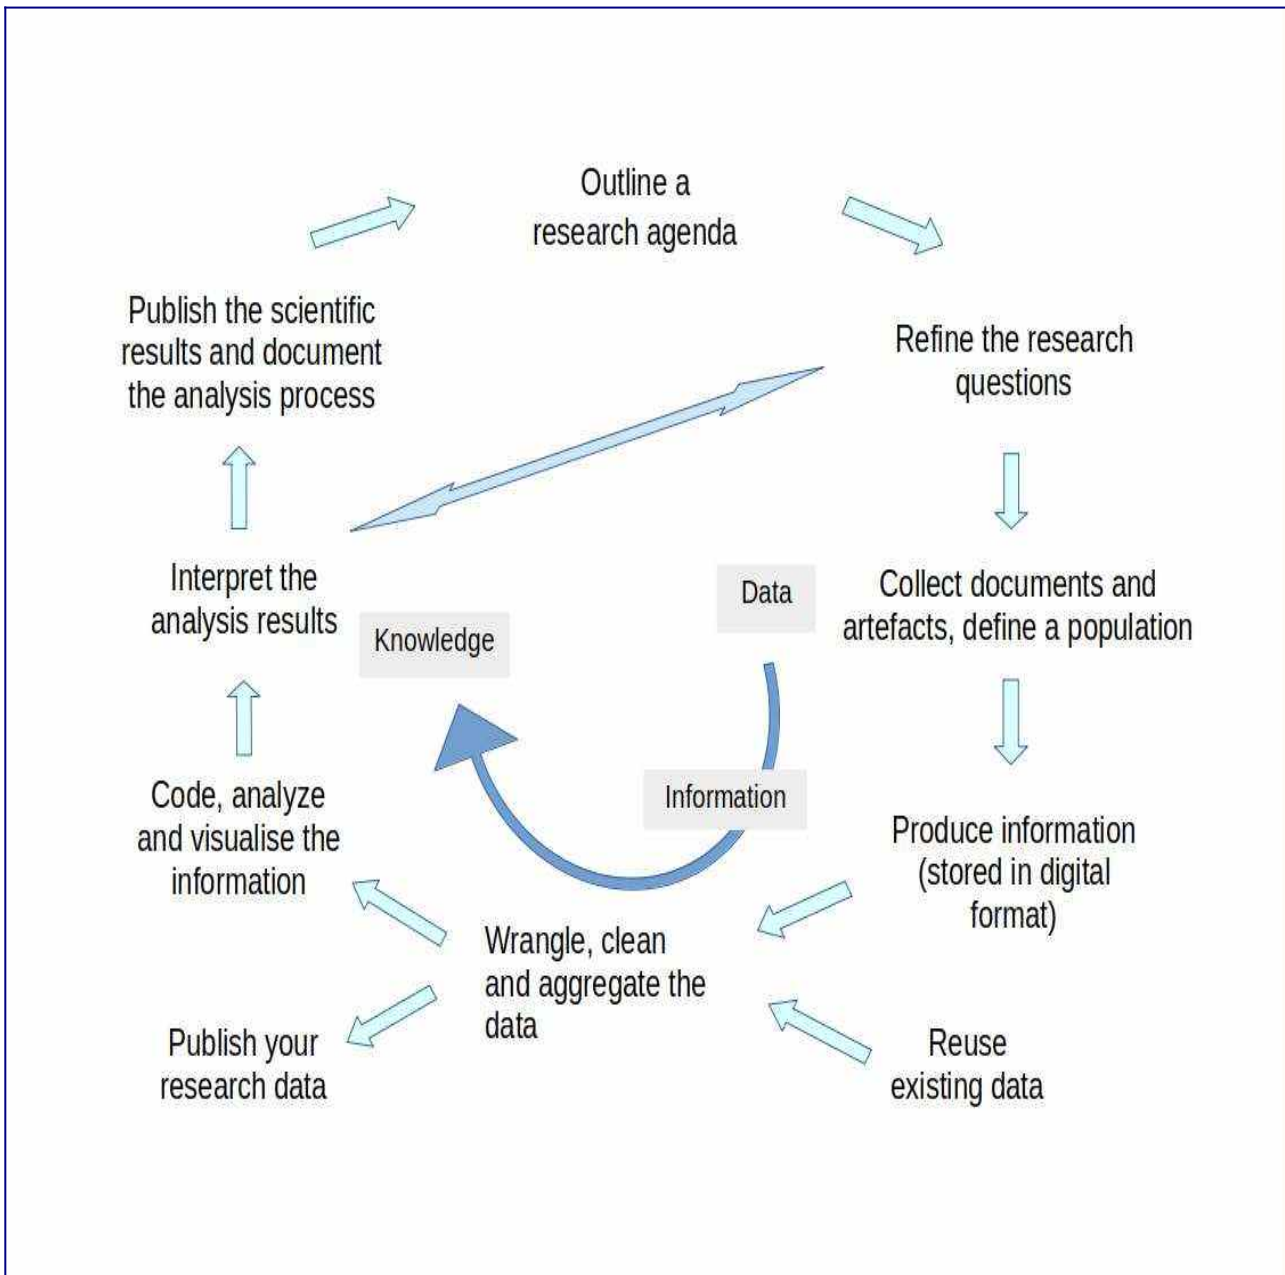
Outline a research agenda

Refine the research questions

Collect documents and artefacts, define a population

Produce information (stored in digital format)

Reuse existing data

Wrangle, clean and aggregate the data

Publish your research data

Code, analyze and visualise the information

Interpret the analysis results

Publish the scientific results and document the analysis process

Data

Information

Knowledge